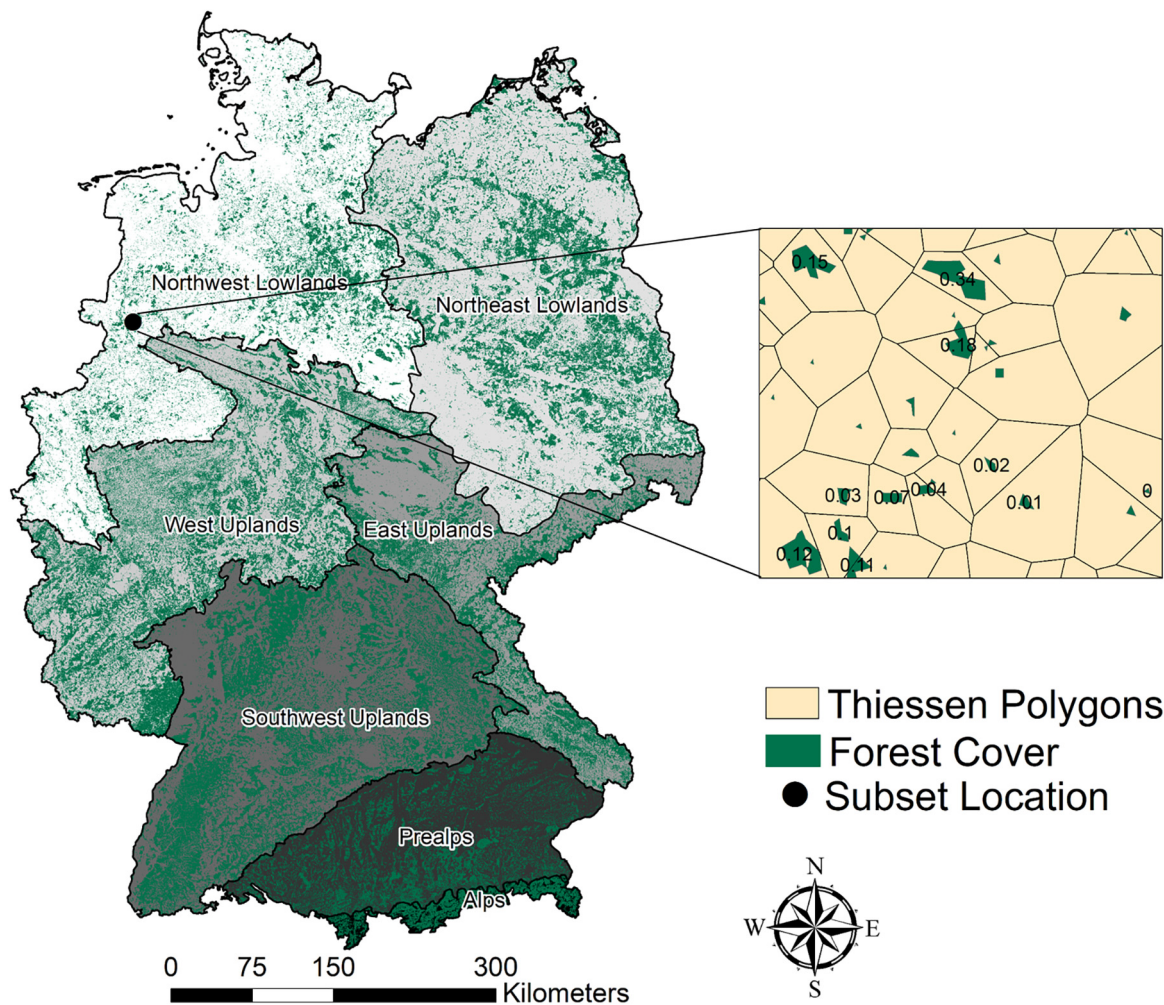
Northwest Lowlands
Northeast Lowlands
West Uplands
East Uplands
Southwest Uplands
Prealps
Alps

0.15
0.34
0.18
0.02
0.03
0.07
0.04
0.01
0
0.1
0.12
0.11

Thiessen Polygons
Forest Cover
Subset Location

N
W
E
S

0 75 150 300
Kilometers